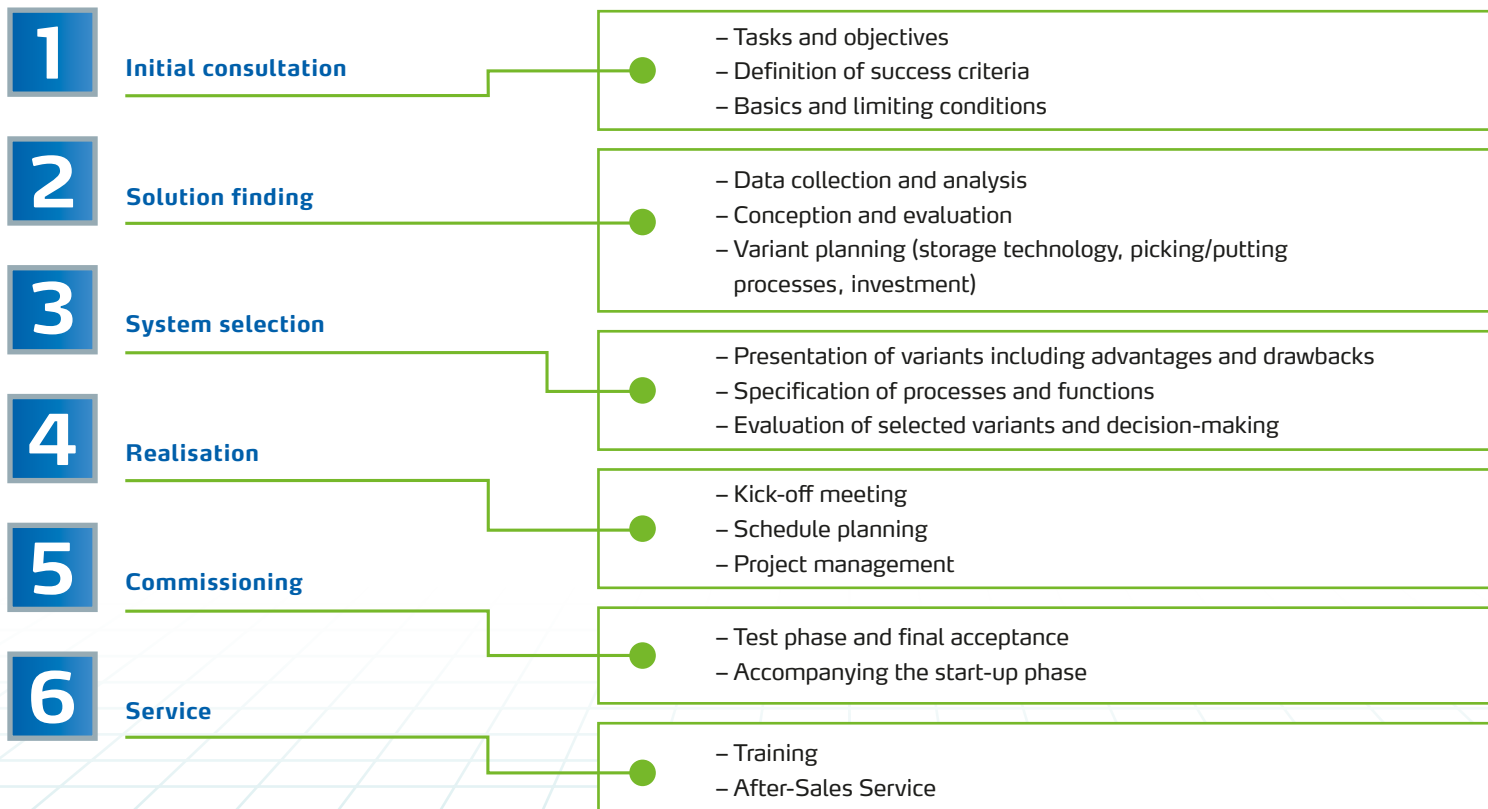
1
Initial consultation

– Tasks and objectives
– Definition of success criteria
– Basics and limiting conditions

2
Solution finding

– Data collection and analysis
– Conception and evaluation
– Variant planning (storage technology, picking/putting processes, investment)

3
System selection

– Presentation of variants including advantages and drawbacks
– Specification of processes and functions
– Evaluation of selected variants and decision-making

4
Realisation

– Kick-off meeting
– Schedule planning
– Project management

5
Commissioning

– Test phase and final acceptance
– Accompanying the start-up phase

6
Service

– Training
– After-Sales Service